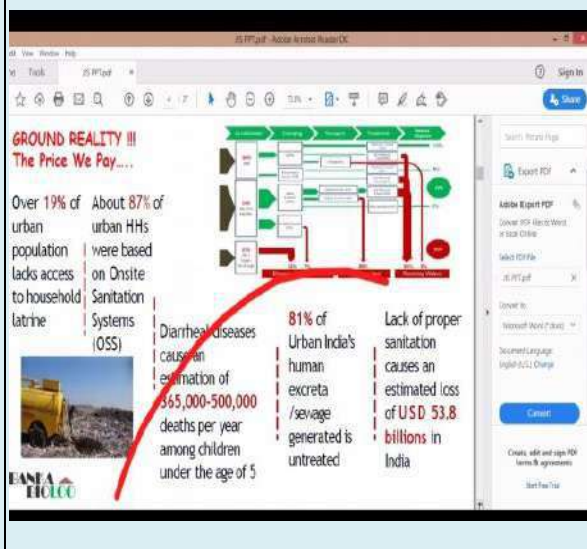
JS PPT.pdf - Adobe Acrobat Reader DC

Edit View Window Help

Tools JS PPT.pdf

Sign In

Share

GROUND REALITY !!!
The Price We Pay....

Over 19% of urban population lacks access to household latrine

About 87% of urban HHs were based on Onsite Sanitation Systems (OSS)

Diarrheal diseases cause an estimation of 365,000-500,000 deaths per year among children under the age of 5

81% of Urban India's human excreta /sewage generated is untreated

Lack of proper sanitation causes an estimated loss of USD 53.8 billions in India

BANKA BIOLOO

Export PDF

Adobe Export PDF

Convert PDF Files to Word or Excel Online

Select PDF File

JS PPT.pdf

Convert to

Microsoft Word (*.docx)

Document Language:
English (U.S.) Change

Convert

Create, edit and sign PDF forms & agreements

Start Free Trial